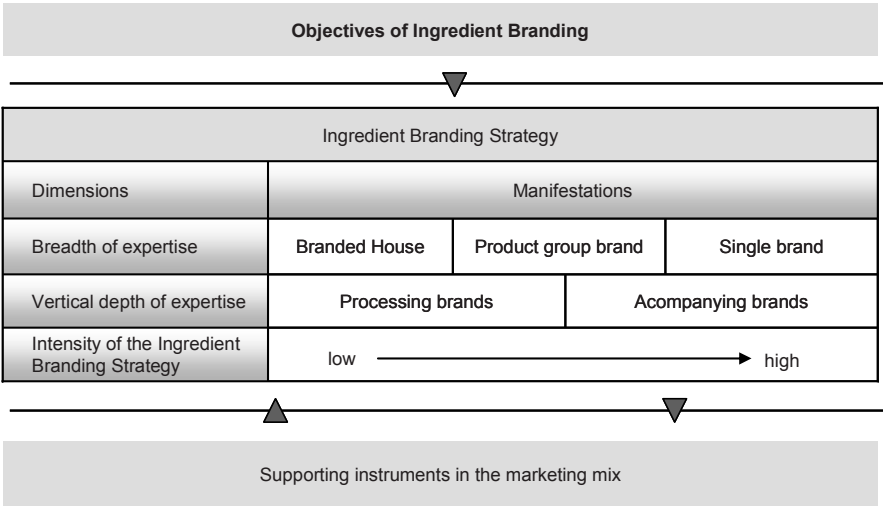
**Objectives of Ingredient Branding**

| Ingredient Branding Strategy | | | |
|---|---|---|---|
| Dimensions | Manifestations | | |
| Breadth of expertise | Branded House | Product group brand | Single brand |
| Vertical depth of expertise | Processing brands | Acompanying brands | |
| Intensity of the Ingredient Branding Strategy | low → high | | |

Supporting instruments in the marketing mix